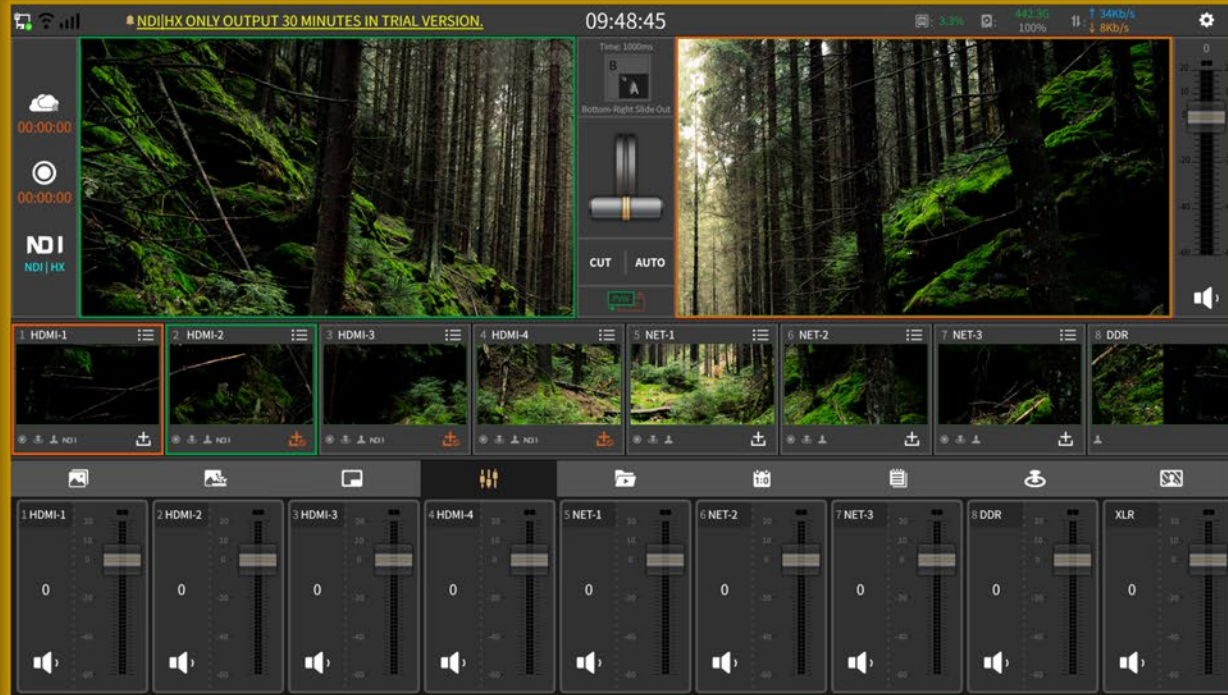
NDI|HX ONLY OUTPUT 30 MINUTES IN TRIAL VERSION.

09:48:45

3.3%

442.3G
100%

↑ 34Kb/s
↓ 8Kb/s

00:00:00

00:00:00

NDI
NDI | HX

Time: 1000ms

B
A

Bottom-Right Slide-Out

CUT

AUTO

PVW

0

1 HDMI-1

2 HDMI-2

3 HDMI-3

4 HDMI-4

5 NET-1

6 NET-2

7 NET-3

8 DDR

NDI

NDI

NDI

NDI

1 HDMI-1

0

2 HDMI-2

0

3 HDMI-3

0

4 HDMI-4

0

5 NET-1

0

6 NET-2

0

7 NET-3

0

8 DDR

0

XLR

0